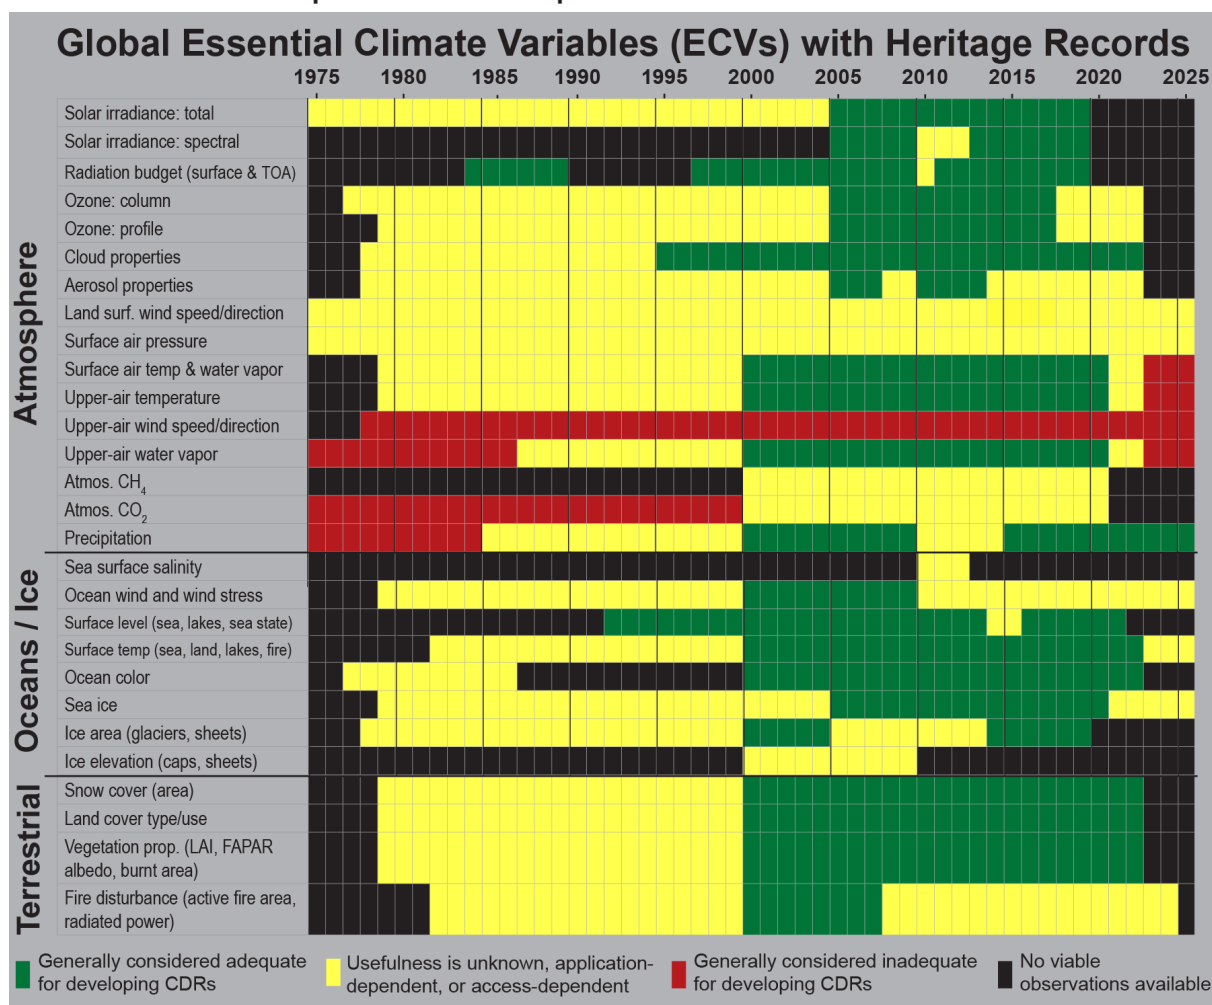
Global Essential Climate Variables (ECVs) with Heritage Records

1975 1980 1985 1990 1995 2000 2005 2010 2015 2020 2025

Atmosphere
Solar irradiance: total
Solar irradiance: spectral
Radiation budget (surface & TOA)
Ozone: column
Ozone: profile
Cloud properties
Aerosol properties
Land surf. wind speed/direction
Surface air pressure
Surface air temp & water vapor
Upper-air temperature
Upper-air wind speed/direction
Upper-air water vapor
Atmos. $CH_4$
Atmos. $CO_2$
Precipitation

Oceans / Ice
Sea surface salinity
Ocean wind and wind stress
Surface level (sea, lakes, sea state)
Surface temp (sea, land, lakes, fire)
Ocean color
Sea ice
Ice area (glaciers, sheets)
Ice elevation (caps, sheets)

Terrestrial
Snow cover (area)
Land cover type/use
Vegetation prop. (LAI, FAPAR albedo, burnt area)
Fire disturbance (active fire area, radiated power)

Generally considered adequate for developing CDRs
Usefulness is unknown, application-dependent, or access-dependent
Generally considered inadequate for developing CDRs
No viable observations available